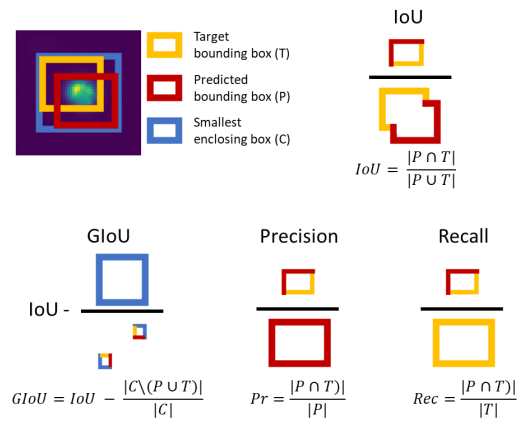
Target bounding box (T)

Predicted bounding box (P)

Smallest enclosing box (C)

IoU

$IoU = \frac{|P \cap T|}{|P \cup T|}$

GIoU

IoU -

$GIoU = IoU - \frac{|C \backslash (P \cup T)|}{|C|}$

Precision

$Pr = \frac{|P \cap T)|}{|P|}$

Recall

$Rec = \frac{|P \cap T)|}{|T|}$